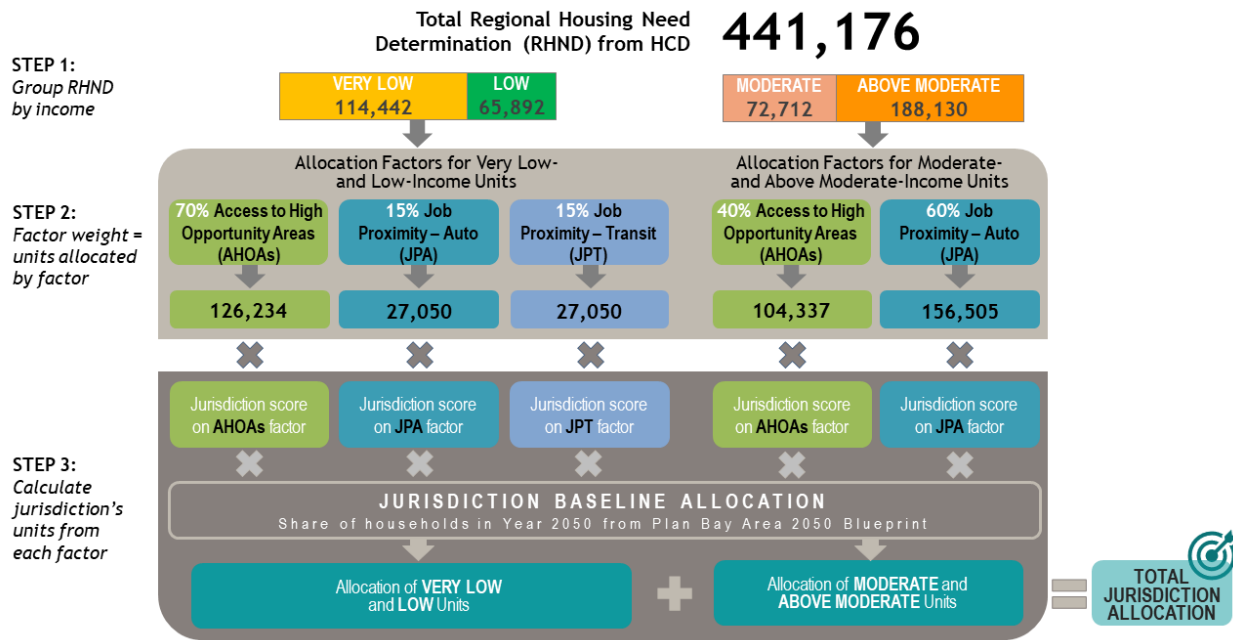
Total Regional Housing Need Determination (RHND) from HCD

441,176

STEP 1:
Group RHND by income

| VERY LOW 114,442 | LOW 65,892 |
|---|---|

| MODERATE 72,712 | ABOVE MODERATE 188,130 |
|---|---|

Allocation Factors for Very Low- and Low-Income Units

Allocation Factors for Moderate- and Above Moderate-Income Units

STEP 2:
Factor weight = units allocated by factor

70% Access to High Opportunity Areas (AHOAs)
126,234

15% Job Proximity – Auto (JPA)
27,050

15% Job Proximity – Transit (JPT)
27,050

40% Access to High Opportunity Areas (AHOAs)
104,337

60% Job Proximity – Auto (JPA)
156,505

STEP 3:
Calculate jurisdiction's units from each factor

Jurisdiction score on AHOAs factor

Jurisdiction score on JPA factor

Jurisdiction score on JPT factor

Jurisdiction score on AHOAs factor

Jurisdiction score on JPA factor

JURISDICTION BASELINE ALLOCATION
Share of households in Year 2050 from Plan Bay Area 2050 Blueprint

Allocation of VERY LOW and LOW Units

Allocation of MODERATE and ABOVE MODERATE Units

TOTAL JURISDICTION ALLOCATION